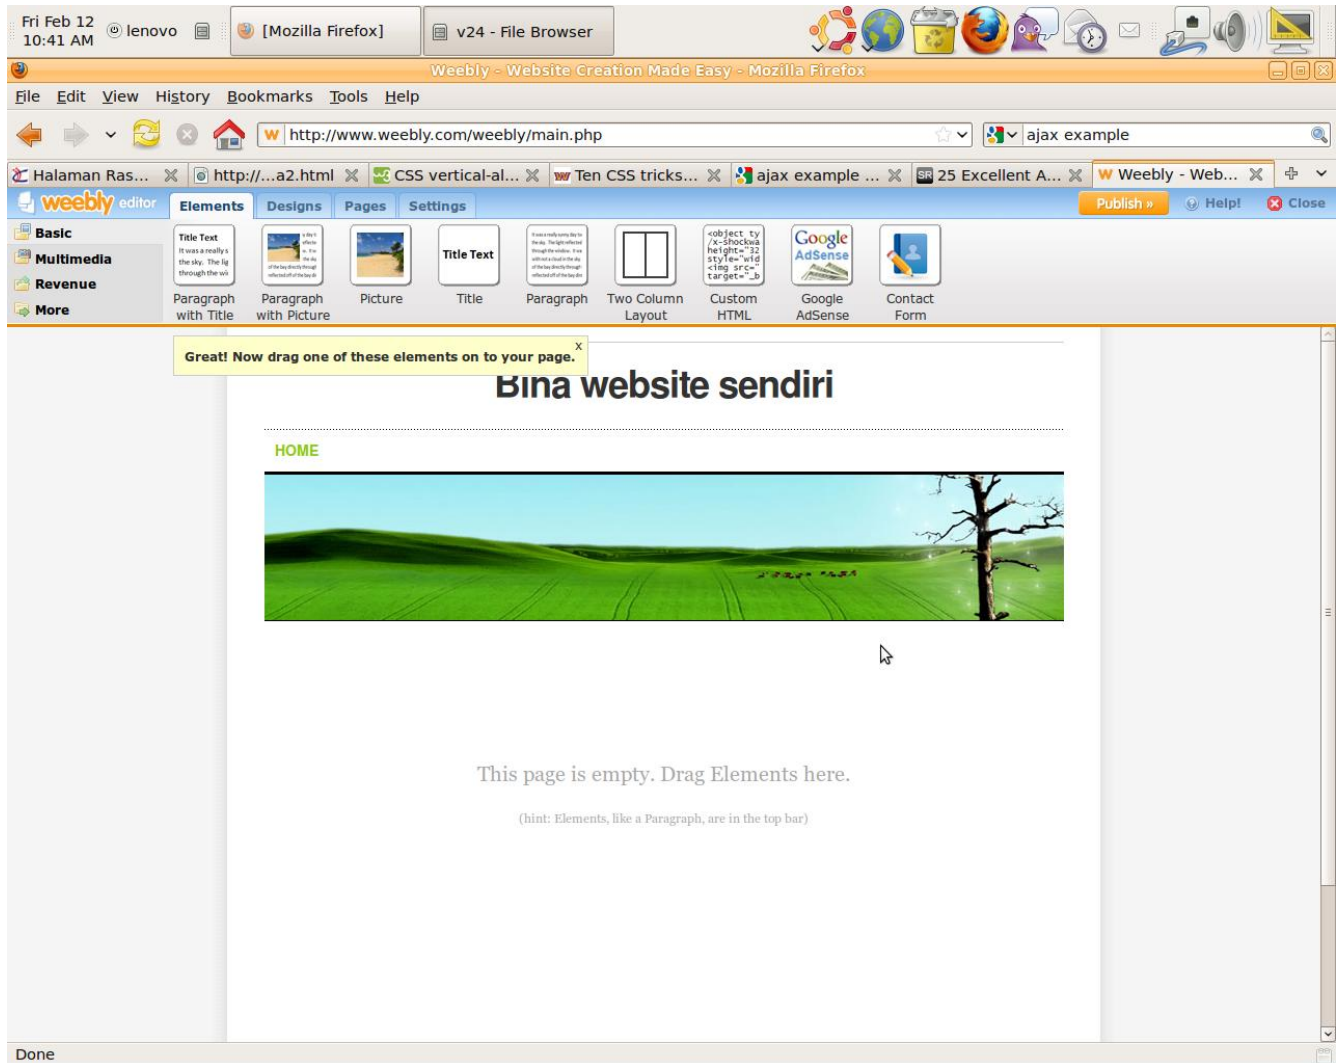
Fri Feb 12 10:41 AM lenovo [Mozilla Firefox] v24 - File Browser

Weebly - Website Creation Made Easy - Mozilla Firefox

File Edit View History Bookmarks Tools Help

http://www.weebly.com/weebly/main.php

ajax example

Halaman Ras... http://...a2.html CSS vertical-al... Ten CSS tricks... ajax example ... 25 Excellent A... Weebly - Web...

weebly editor Elements Designs Pages Settings Publish » Help! Close

Basic
Multimedia
Revenue
More

Title Text It was a really s the sky. The lig through the wi
Paragraph with Title
Paragraph with Picture
Picture
Title Text
Title
Paragraph
Two Column Layout
<object ty /x-shockwa height="32 style="wid <img src=" target="_b
Custom HTML
Google AdSense
Google AdSense
Contact Form

Great! Now drag one of these elements on to your page. x

Bina website sendiri

HOME

This page is empty. Drag Elements here.

(hint: Elements, like a Paragraph, are in the top bar)

Done